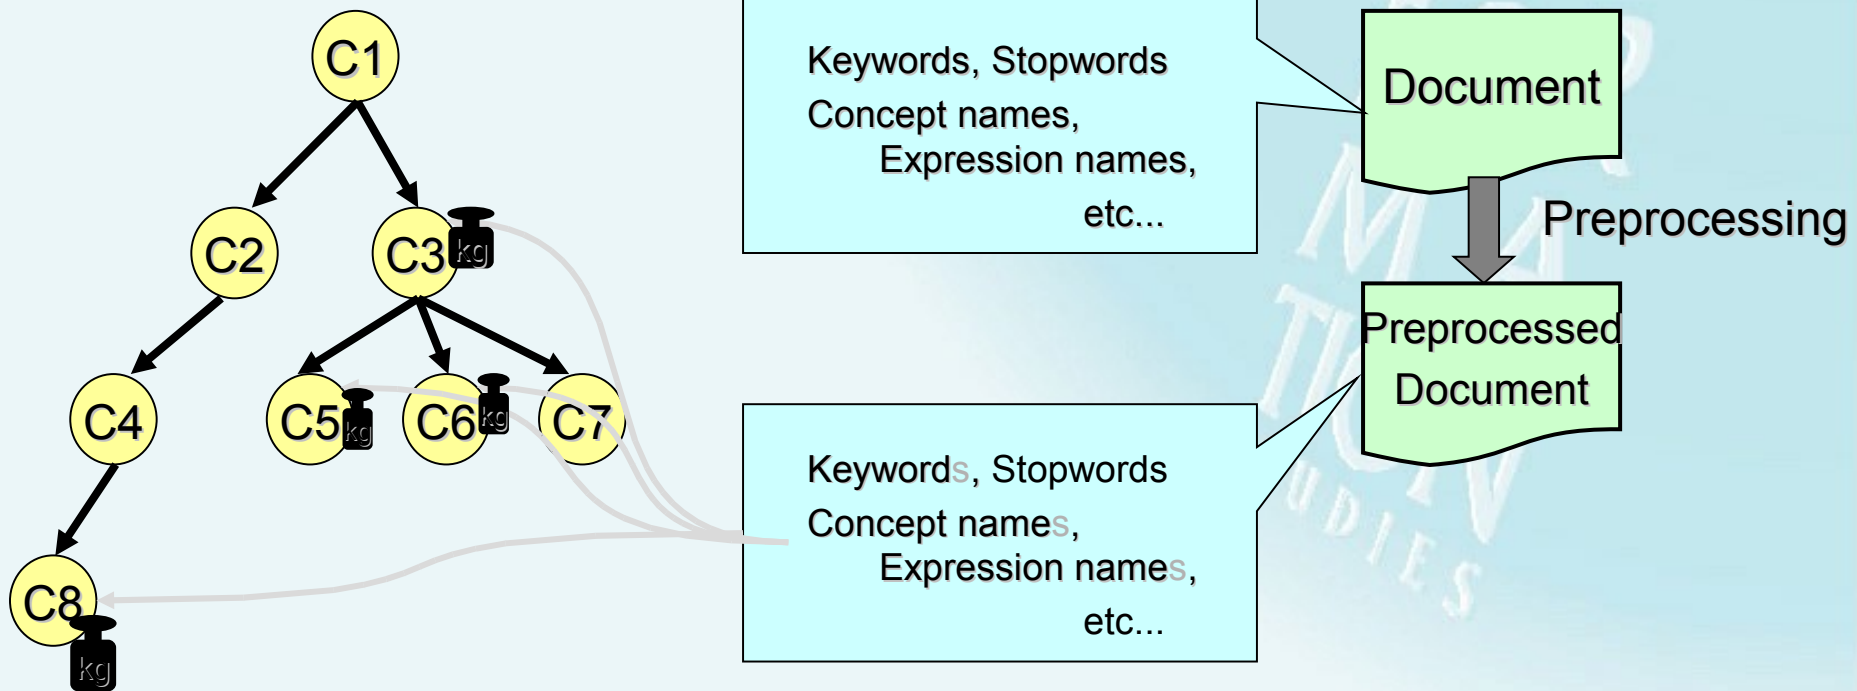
C1

C2

C3 kg

C4

C5 kg

C6 kg

C7

C8 kg

Keywords, Stopwords
Concept names,
Expression names,
etc...

Document

Preprocessing

Preprocessed Document

Keywords, Stopwords
Concept names,
Expression names,
etc...